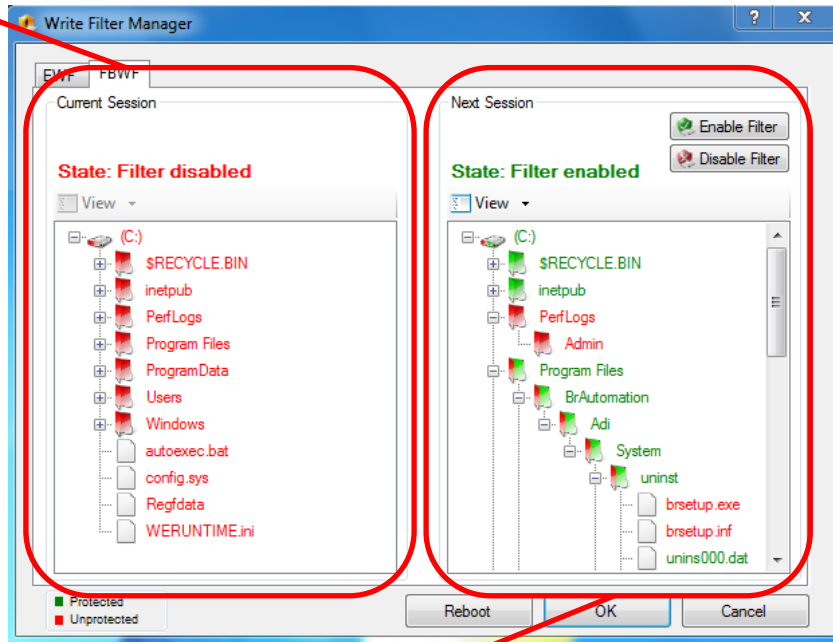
Write Filter Manager

? X

EWF FBWF

Current Session

State: Filter disabled

View

(C:)
$RECYCLE.BIN
inetpub
PerfLogs
Program Files
ProgramData
Users
Windows
autoexec.bat
config.sys
Regfdata
WERUNTIME.ini

Next Session

Enable Filter
Disable Filter

State: Filter enabled

View

(C:)
$RECYCLE.BIN
inetpub
PerfLogs
Admin
Program Files
BrAutomation
Adi
System
uninst
brsetup.exe
brsetup.inf
unins000.dat

Protected
Unprotected

Reboot
OK
Cancel